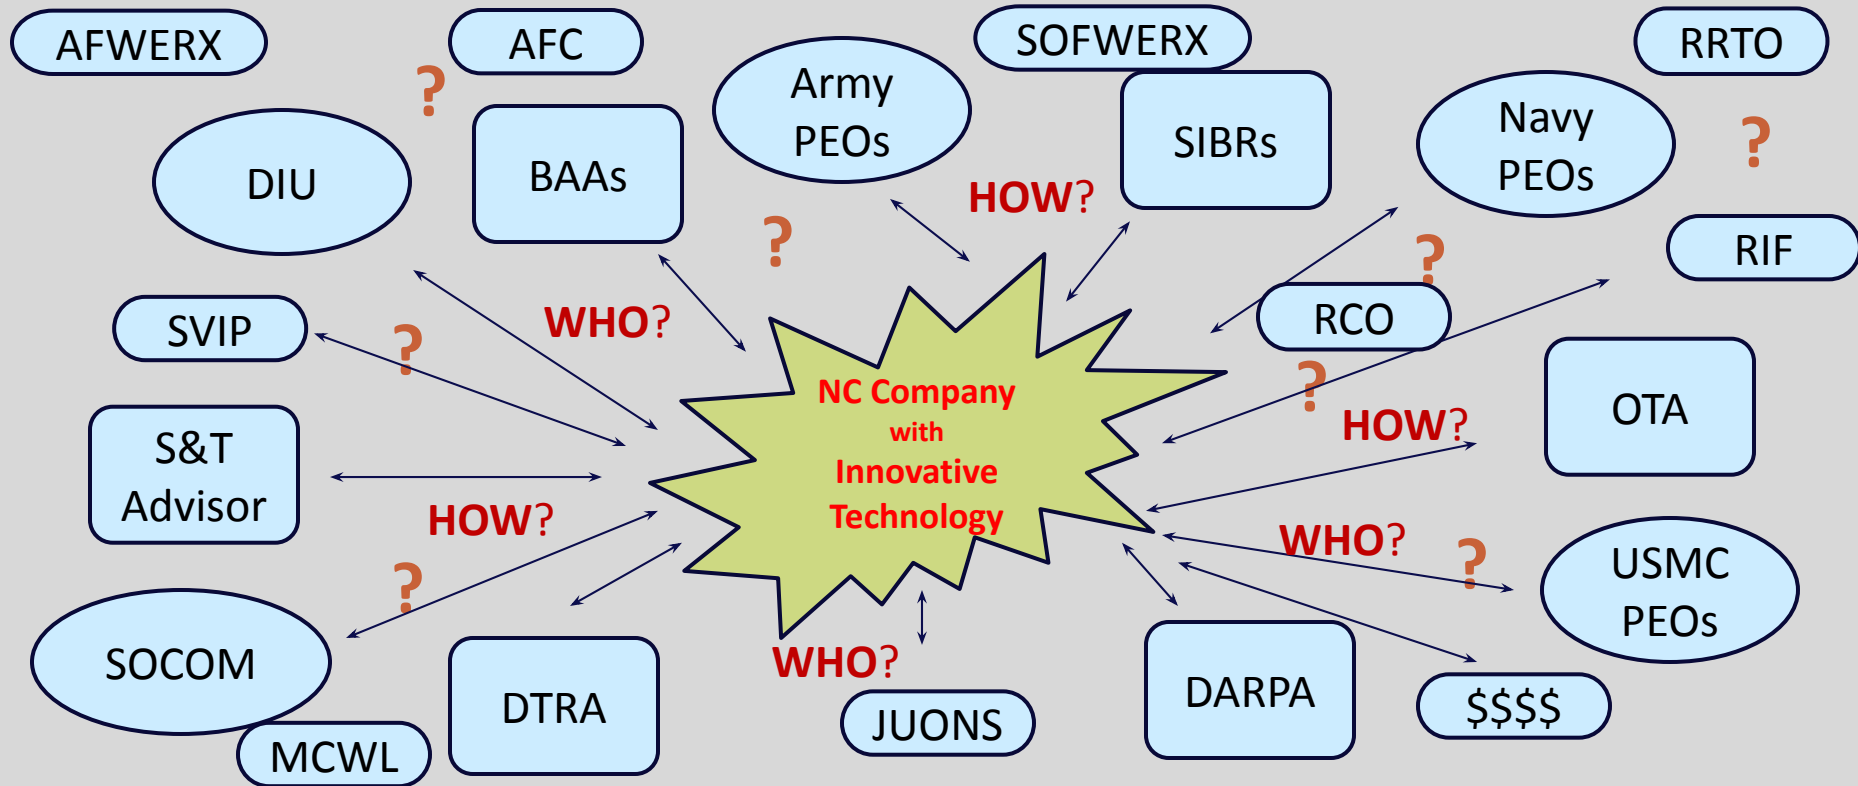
AFWERX

AFC

SOFWERX

RRTO

?

Army PEOs

SIBRs

Navy PEOs

DIU

BAAs

HOW?

?

?

?

RIF

WHO?

SVIP

?

RCO

?

NC Company with Innovative Technology

OTA

S&T Advisor

HOW?

HOW?

WHO?

?

USMC PEOs

?

SOCOM

WHO?

DTRA

DARPA

JUONS

$$$$

MCWL